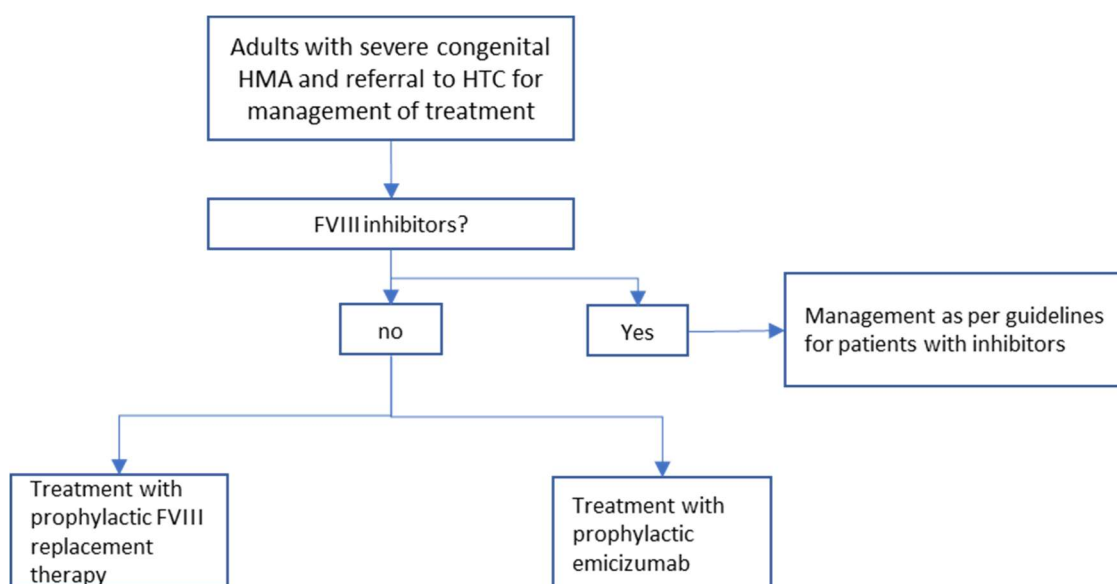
Adults with severe congenital HMA and referral to HTC for management of treatment

FVIII inhibitors?

no

Yes

Management as per guidelines for patients with inhibitors

Treatment with prophylactic FVIII replacement therapy

Treatment with prophylactic emicizumab